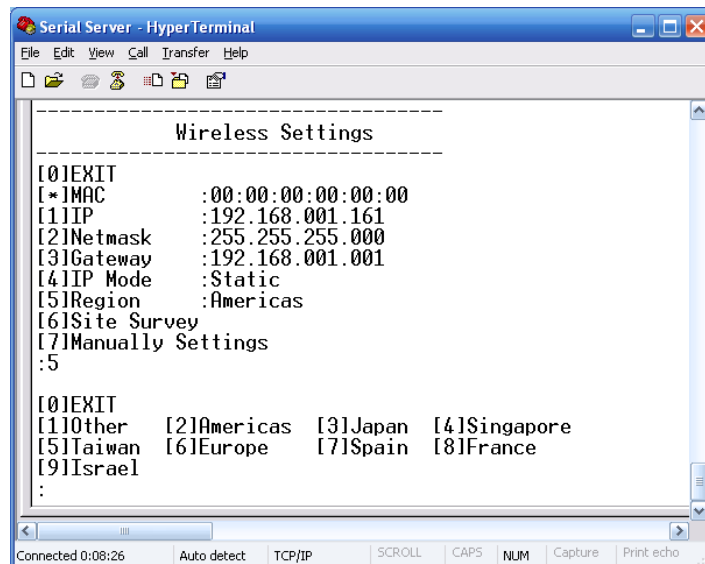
Serial Server - HyperTerminal

File Edit View Call Transfer Help

----------------------------------
Wireless Settings
----------------------------------
[0]EXIT
[*]MAC :00:00:00:00:00:00
[1]IP :192.168.001.161
[2]Netmask :255.255.255.000
[3]Gateway :192.168.001.001
[4]IP Mode :Static
[5]Region :Americas
[6]Site Survey
[7]Manually Settings
:5

[0]EXIT
[1]Other [2]Americas [3]Japan [4]Singapore
[5]Taiwan [6]Europe [7]Spain [8]France
[9]Israel
:

Connected 0:08:26 | Auto detect | TCP/IP | SCROLL | CAPS | NUM | Capture | Print echo